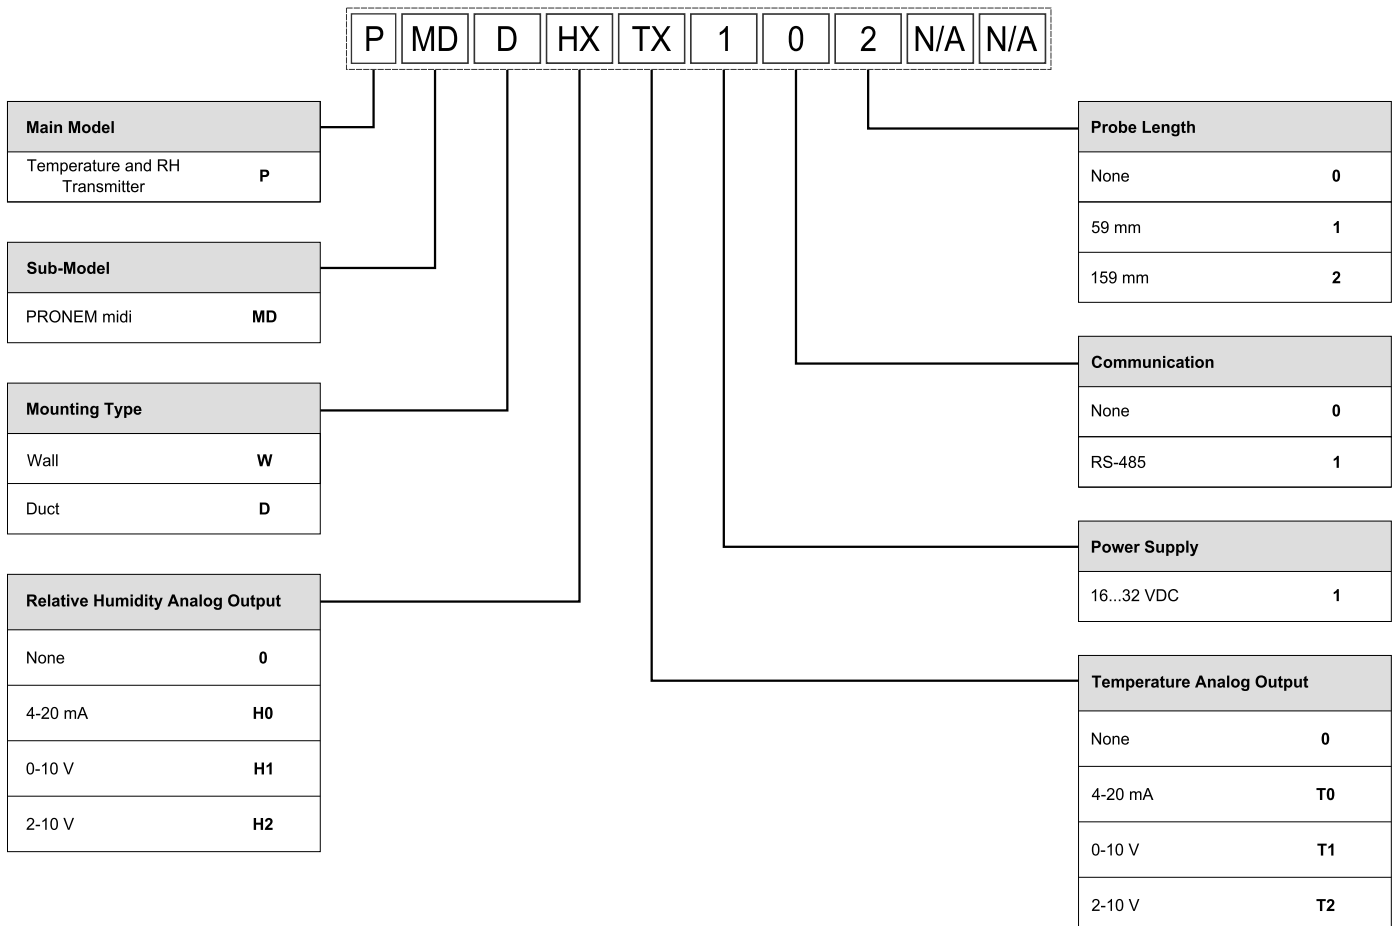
| P | MD | D | HX | TX | 1 | 0 | 2 | N/A | N/A |
|---|---|---|---|---|---|---|---|---|---|

| Main Model | |
|---|---|
| Temperature and RH Transmitter | P |

| Sub-Model | |
|---|---|
| PRONEM midi | MD |

| Mounting Type | |
|---|---|
| Wall | W |
| Duct | D |

| Relative Humidity Analog Output | |
|---|---|
| None | 0 |
| 4-20 mA | H0 |
| 0-10 V | H1 |
| 2-10 V | H2 |

| Probe Length | |
|---|---|
| None | 0 |
| 59 mm | 1 |
| 159 mm | 2 |

| Communication | |
|---|---|
| None | 0 |
| RS-485 | 1 |

| Power Supply | |
|---|---|
| 16...32 VDC | 1 |

| Temperature Analog Output | |
|---|---|
| None | 0 |
| 4-20 mA | T0 |
| 0-10 V | T1 |
| 2-10 V | T2 |